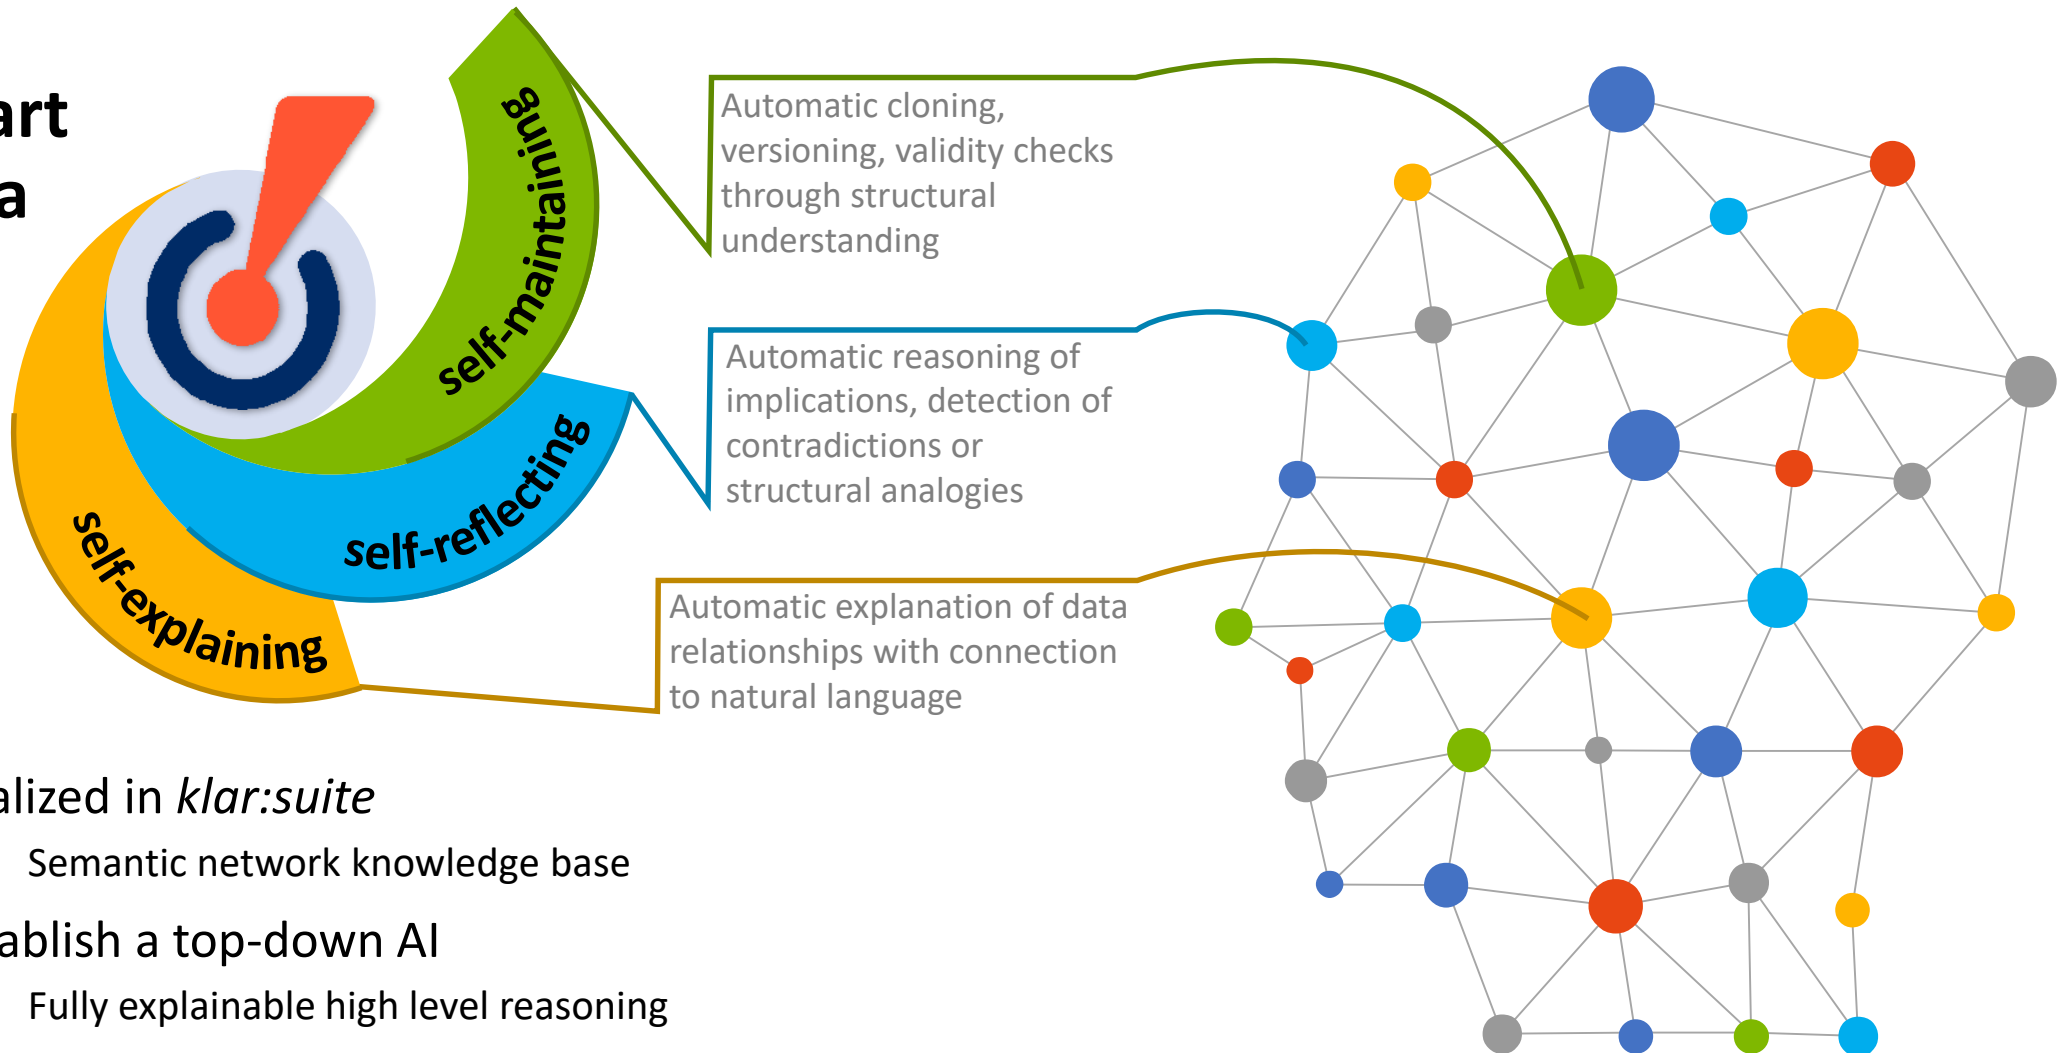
art
a

self-maintaining

self-reflecting

self-explaining

Automatic cloning, versioning, validity checks through structural understanding

Automatic reasoning of implications, detection of contradictions or structural analogies

Automatic explanation of data relationships with connection to natural language

alized in *klar:suite*

Semantic network knowledge base

ablish a top-down AI

Fully explainable high level reasoning